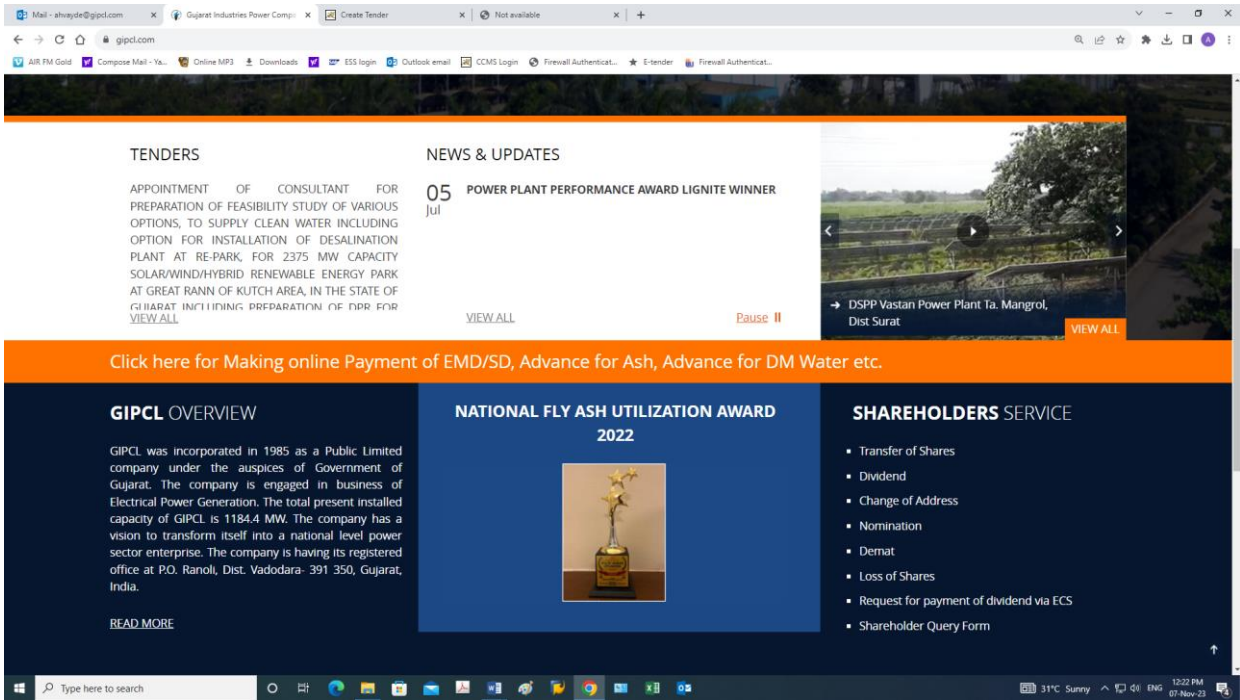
Mail - ahvayde@gipcl.com × Gujarat Industries Power Comp × Create Tender × Not available × +

gipcl.com

AIR FM Gold Compose Mail - Ya... Online MP3 Downloads ESS login Outlook email CCMS Login Firewall Authenticat... E-tender Firewall Authenticat...

TENDERS

APPOINTMENT OF CONSULTANT FOR PREPARATION OF FEASIBILITY STUDY OF VARIOUS OPTIONS, TO SUPPLY CLEAN WATER INCLUDING OPTION FOR INSTALLATION OF DESALINATION PLANT AT RE-PARK, FOR 2375 MW CAPACITY SOLAR/WIND/HYBRID RENEWABLE ENERGY PARK AT GREAT RANN OF KUTCH AREA, IN THE STATE OF GUJARAT INCLUDING PREPARATION OF DPR FOR

VIEW ALL

NEWS & UPDATES

05 Jul POWER PLANT PERFORMANCE AWARD LIGNITE WINNER

VIEW ALL

Pause

→ DSPP Vastan Power Plant Ta. Mangrol, Dist Surat

VIEW ALL

Click here for Making online Payment of EMD/SD, Advance for Ash, Advance for DM Water etc.

GIPCL OVERVIEW

GIPCL was incorporated in 1985 as a Public Limited company under the auspices of Government of Gujarat. The company is engaged in business of Electrical Power Generation. The total present installed capacity of GIPCL is 1184.4 MW. The company has a vision to transform itself into a national level power sector enterprise. The company is having its registered office at P.O. Ranoli, Dist. Vadodara- 391 350, Gujarat, India.

READ MORE

NATIONAL FLY ASH UTILIZATION AWARD 2022

SHAREHOLDERS SERVICE

- Transfer of Shares
- Dividend
- Change of Address
- Nomination
- Demat
- Loss of Shares
- Request for payment of dividend via ECS
- Shareholder Query Form

Type here to search

31°C Sunny ENG 12:22 PM 07-Nov-23